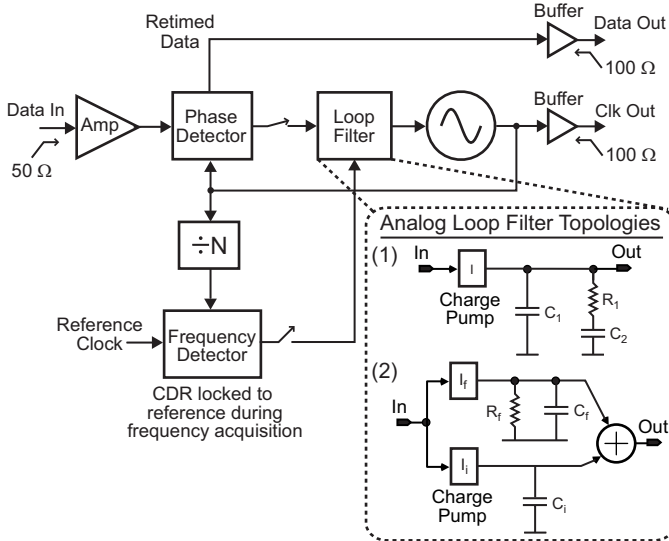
Retimed Data

Buffer

Data Out

$100\ \Omega$

Data In

Amp

$50\ \Omega$

Phase Detector

Loop Filter

Buffer

Clk Out

$100\ \Omega$

$\div$N

Reference Clock

Frequency Detector

CDR locked to reference during frequency acquisition

Analog Loop Filter Topologies

(1) In

I

Out

Charge Pump

$C_1$

$R_1$

$C_2$

(2)

In

$I_f$

$R_f$

$C_f$

Out

$I_i$

Charge Pump

$C_i$